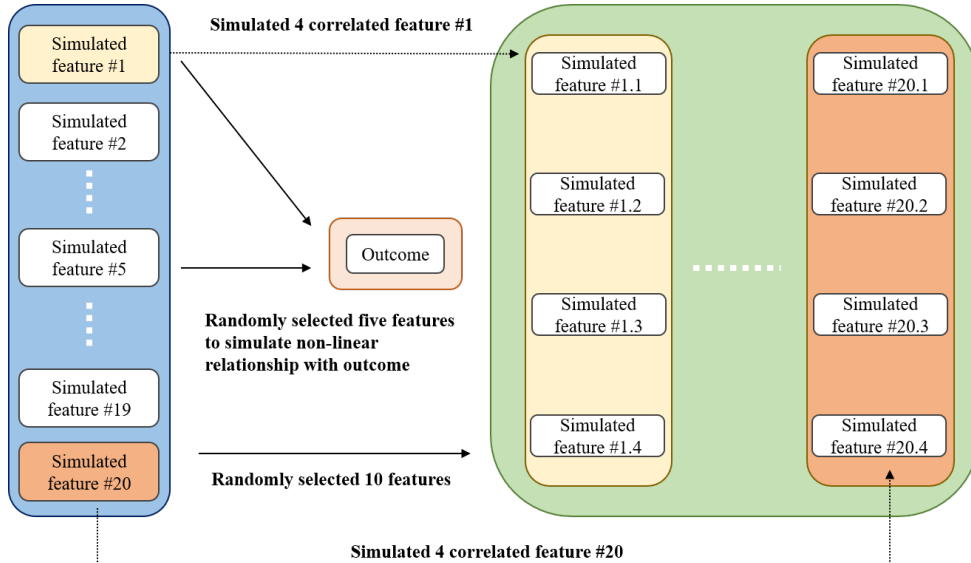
Simulated feature #1

Simulated feature #2

Simulated feature #5

Simulated feature #19

Simulated feature #20

Simulated 4 correlated feature #1

Outcome

Randomly selected five features to simulate non-linear relationship with outcome

Randomly selected 10 features

Simulated feature #1.1

Simulated feature #1.2

Simulated feature #1.3

Simulated feature #1.4

Simulated feature #20.1

Simulated feature #20.2

Simulated feature #20.3

Simulated feature #20.4

Simulated 4 correlated feature #20